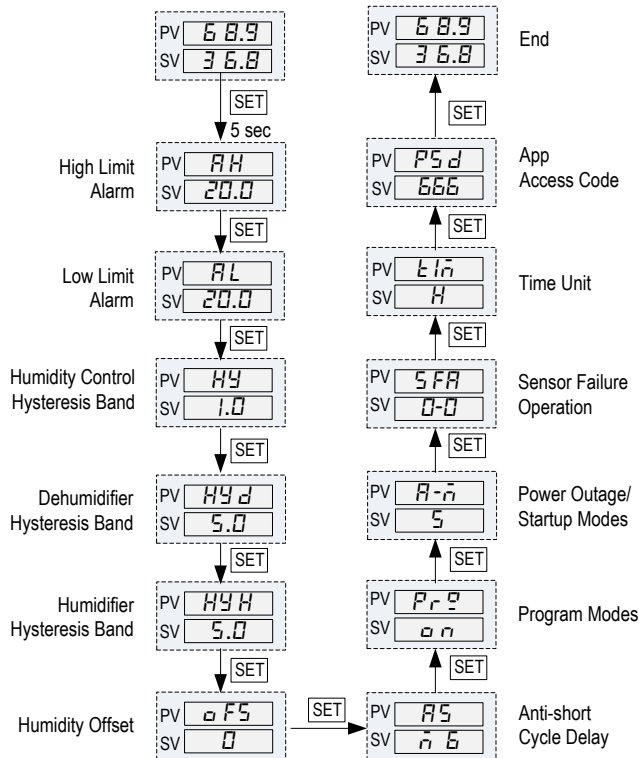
PV 68.9
SV 36.8

SET
5 sec

High Limit Alarm
PV AH
SV 20.0

SET

Low Limit Alarm
PV AL
SV 20.0

SET

Humidity Control Hysteresis Band
PV HY
SV 1.0

SET

Dehumidifier Hysteresis Band
PV HYd
SV 5.0

SET

Humidifier Hysteresis Band
PV HYH
SV 5.0

SET

Humidity Offset
PV oFS
SV 0

SET

Anti-short Cycle Delay
PV AS
SV m6

SET

Program Modes
PV Pr9
SV on

SET

Power Outage/ Startup Modes
PV A-m
SV 5

SET

Sensor Failure Operation
PV SFA
SV 0-0

SET

Time Unit
PV tim
SV H

SET

App Access Code
PV PSd
SV 666

SET

End
PV 68.9
SV 36.8